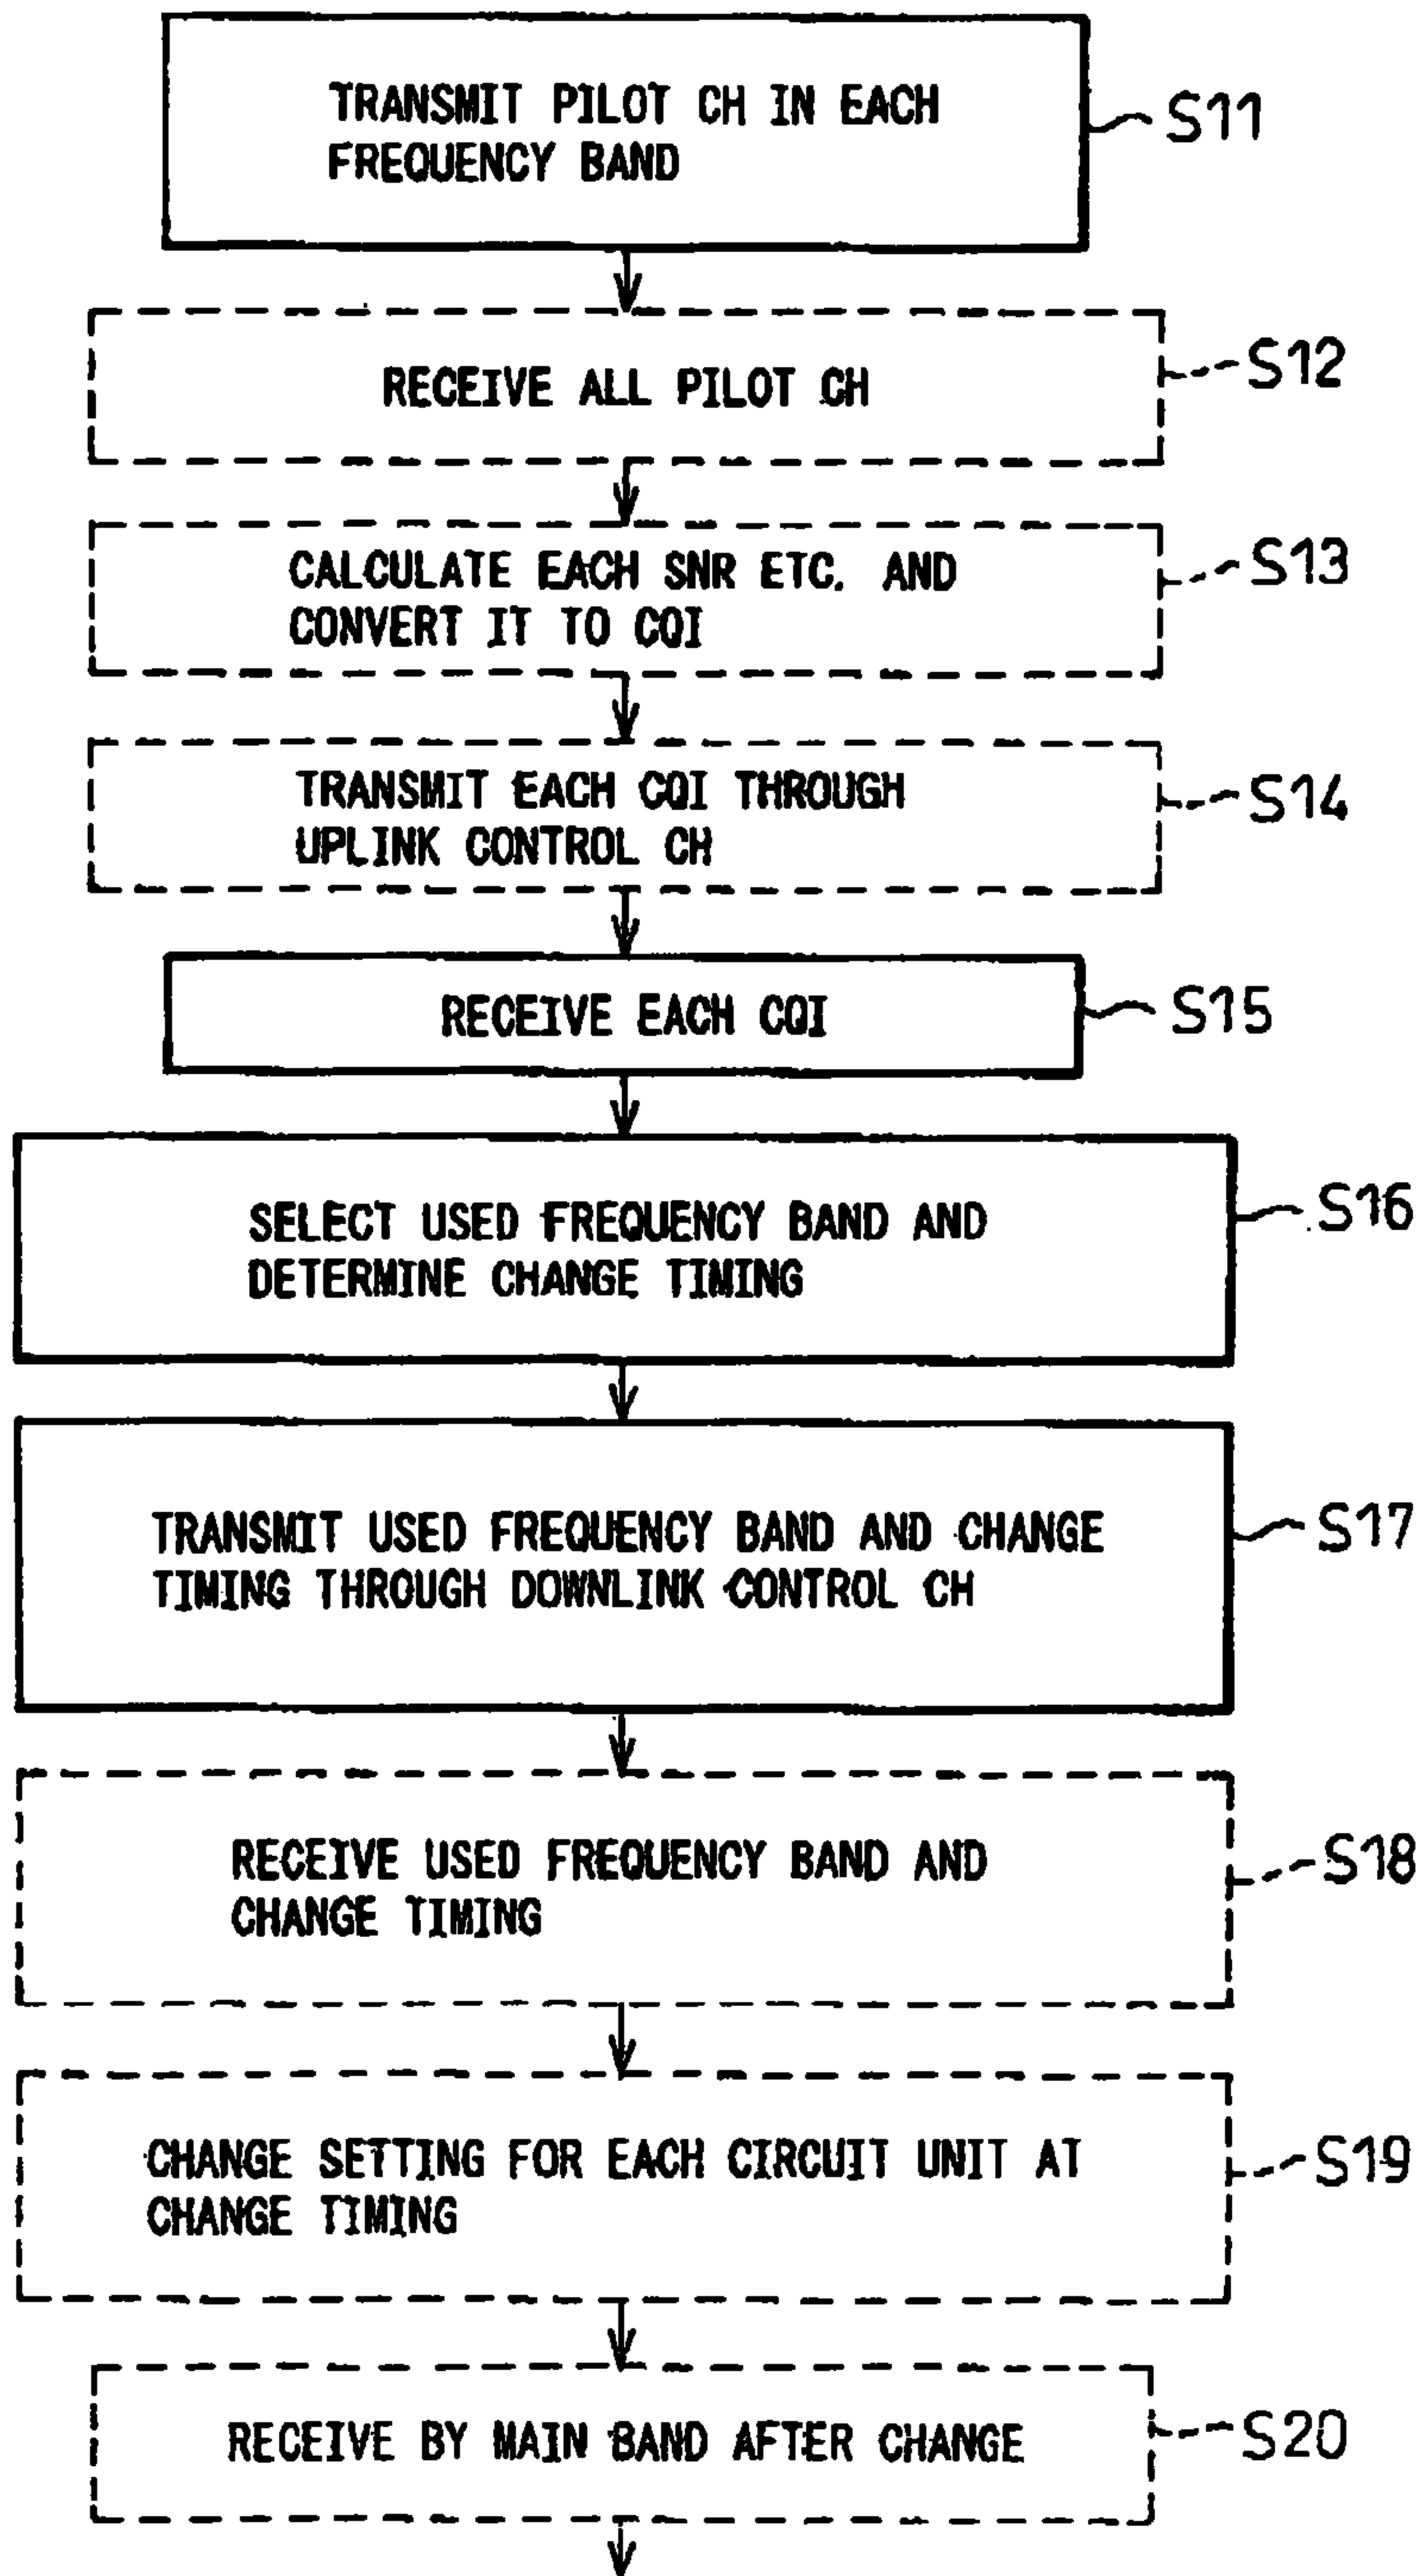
TRANSMIT PILOT CH IN EACH FREQUENCY BAND

S11

RECEIVE ALL PILOT CH

S12

CALCULATE EACH SNR ETC. AND CONVERT IT TO CQI

S13

TRANSMIT EACH CQI THROUGH UPLINK CONTROL CH

S14

RECEIVE EACH CQI

S15

SELECT USED FREQUENCY BAND AND DETERMINE CHANGE TIMING

S16

TRANSMIT USED FREQUENCY BAND AND CHANGE TIMING THROUGH DOWNLINK CONTROL CH

S17

RECEIVE USED FREQUENCY BAND AND CHANGE TIMING

S18

CHANGE SETTING FOR EACH CIRCUIT UNIT AT CHANGE TIMING

S19

RECEIVE BY MAIN BAND AFTER CHANGE

S20